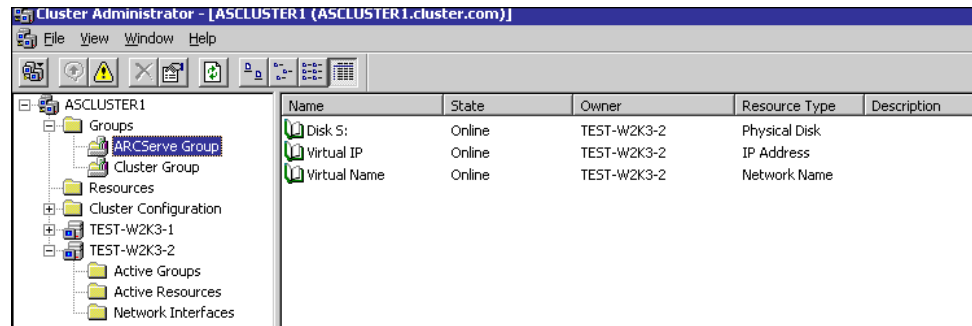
Cluster Administrator - [ASCLUSTER1 (ASCLUSTER1.cluster.com)]

File View Window Help

ASCLUSTER1
Groups
ARCServe Group
Cluster Group
Resources
Cluster Configuration
TEST-W2K3-1
TEST-W2K3-2
Active Groups
Active Resources
Network Interfaces

| Name | State | Owner | Resource Type | Description |
|---|---|---|---|---|
| Disk S: | Online | TEST-W2K3-2 | Physical Disk | |
| Virtual IP | Online | TEST-W2K3-2 | IP Address | |
| Virtual Name | Online | TEST-W2K3-2 | Network Name | |